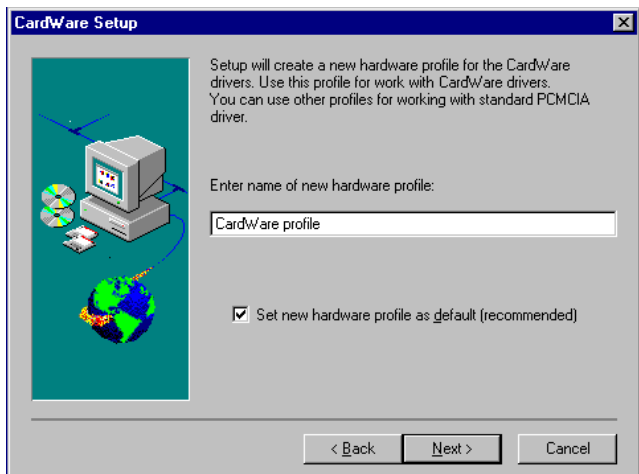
CardWare Setup

Setup will create a new hardware profile for the CardWare drivers. Use this profile for work with CardWare drivers. You can use other profiles for working with standard PCMCIA driver.

Enter name of new hardware profile:

CardWare profile

Set new hardware profile as default (recommended)

< Back

Next >

Cancel